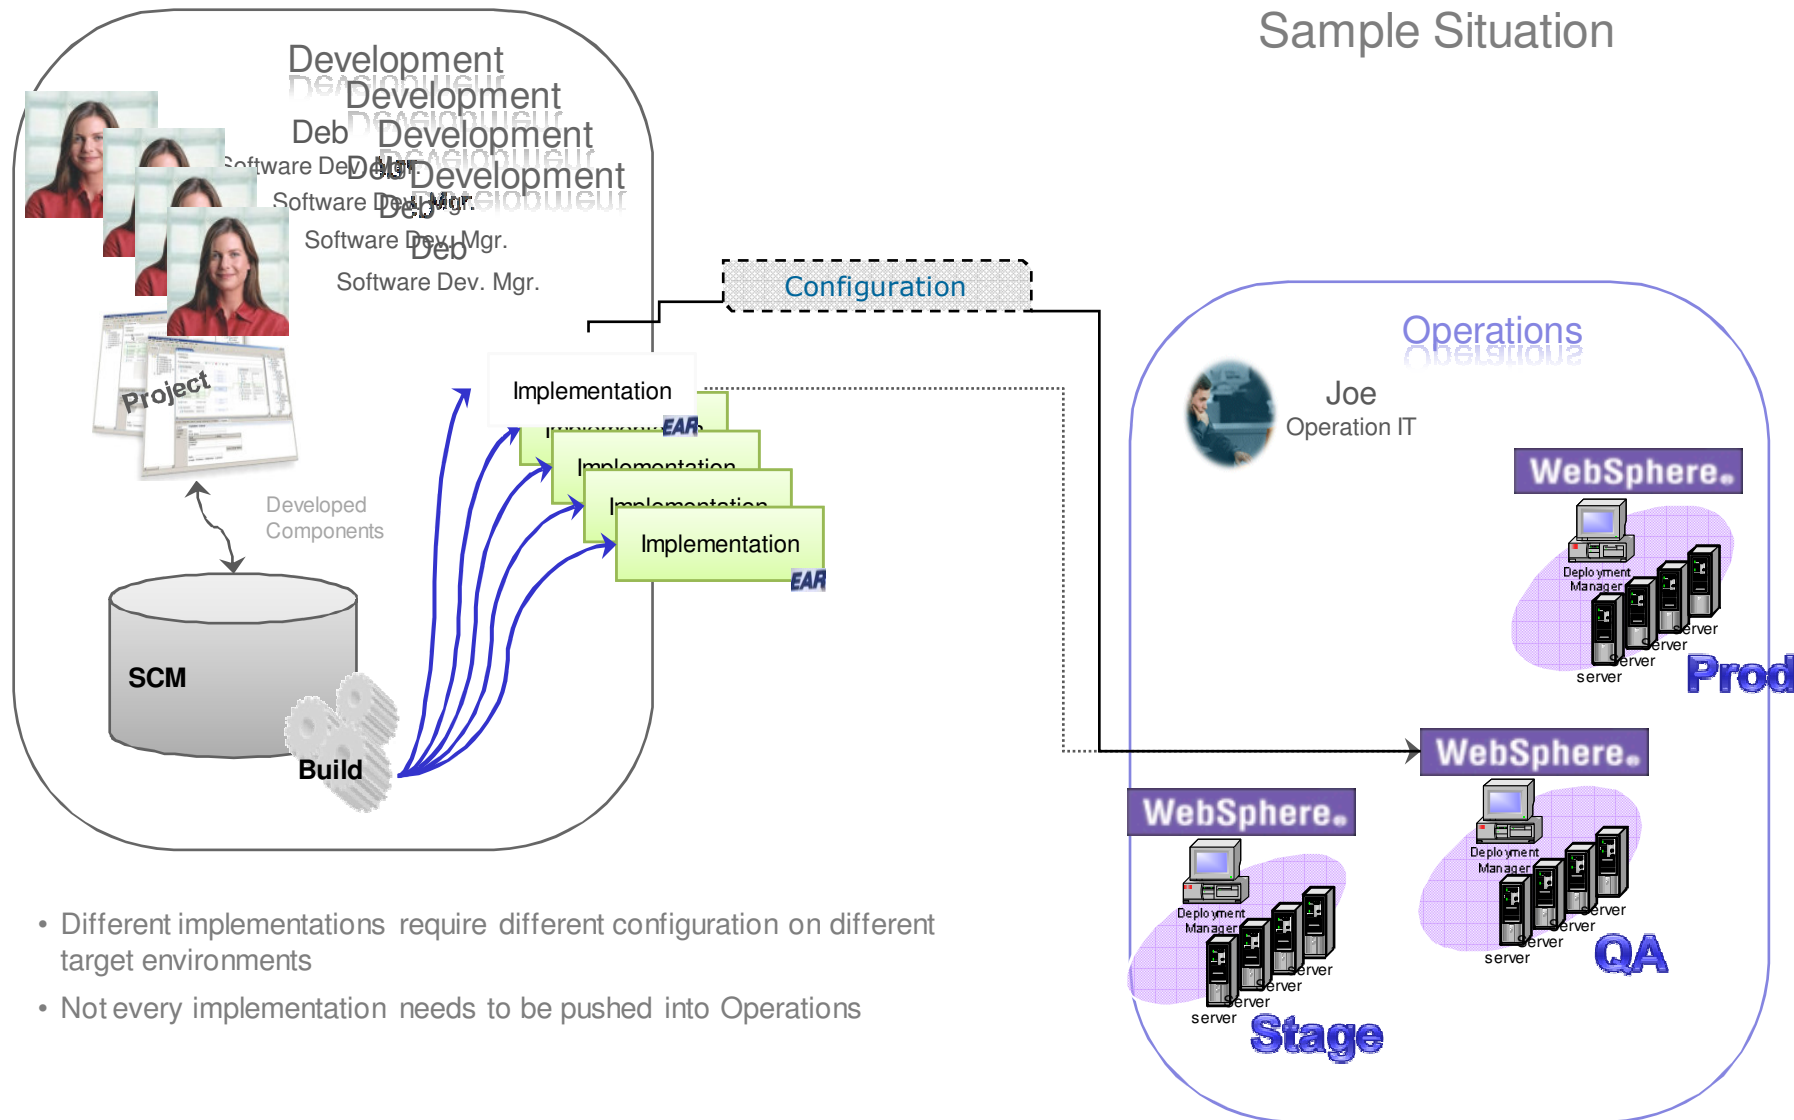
Sample Situation

Development
Development
Development
Development
Deb
Software Dev. Mgr.
Deb
Software Dev. Mgr.
Deb
Software Dev. Mgr.
Deb
Software Dev. Mgr.

Project

Developed Components

SCM

Build

Configuration

Implementation
EAR
Implementation
Implementation
Implementation
EAR

Operations

Joe
Operation IT

WebSphere.
Deployment Manager
server
server
server
server
Prod

WebSphere.
Deployment Manager
server
server
server
server
QA

WebSphere.
Deployment Manager
server
server
server
server
Stage

• Different implementations require different configuration on different target environments

• Not every implementation needs to be pushed into Operations